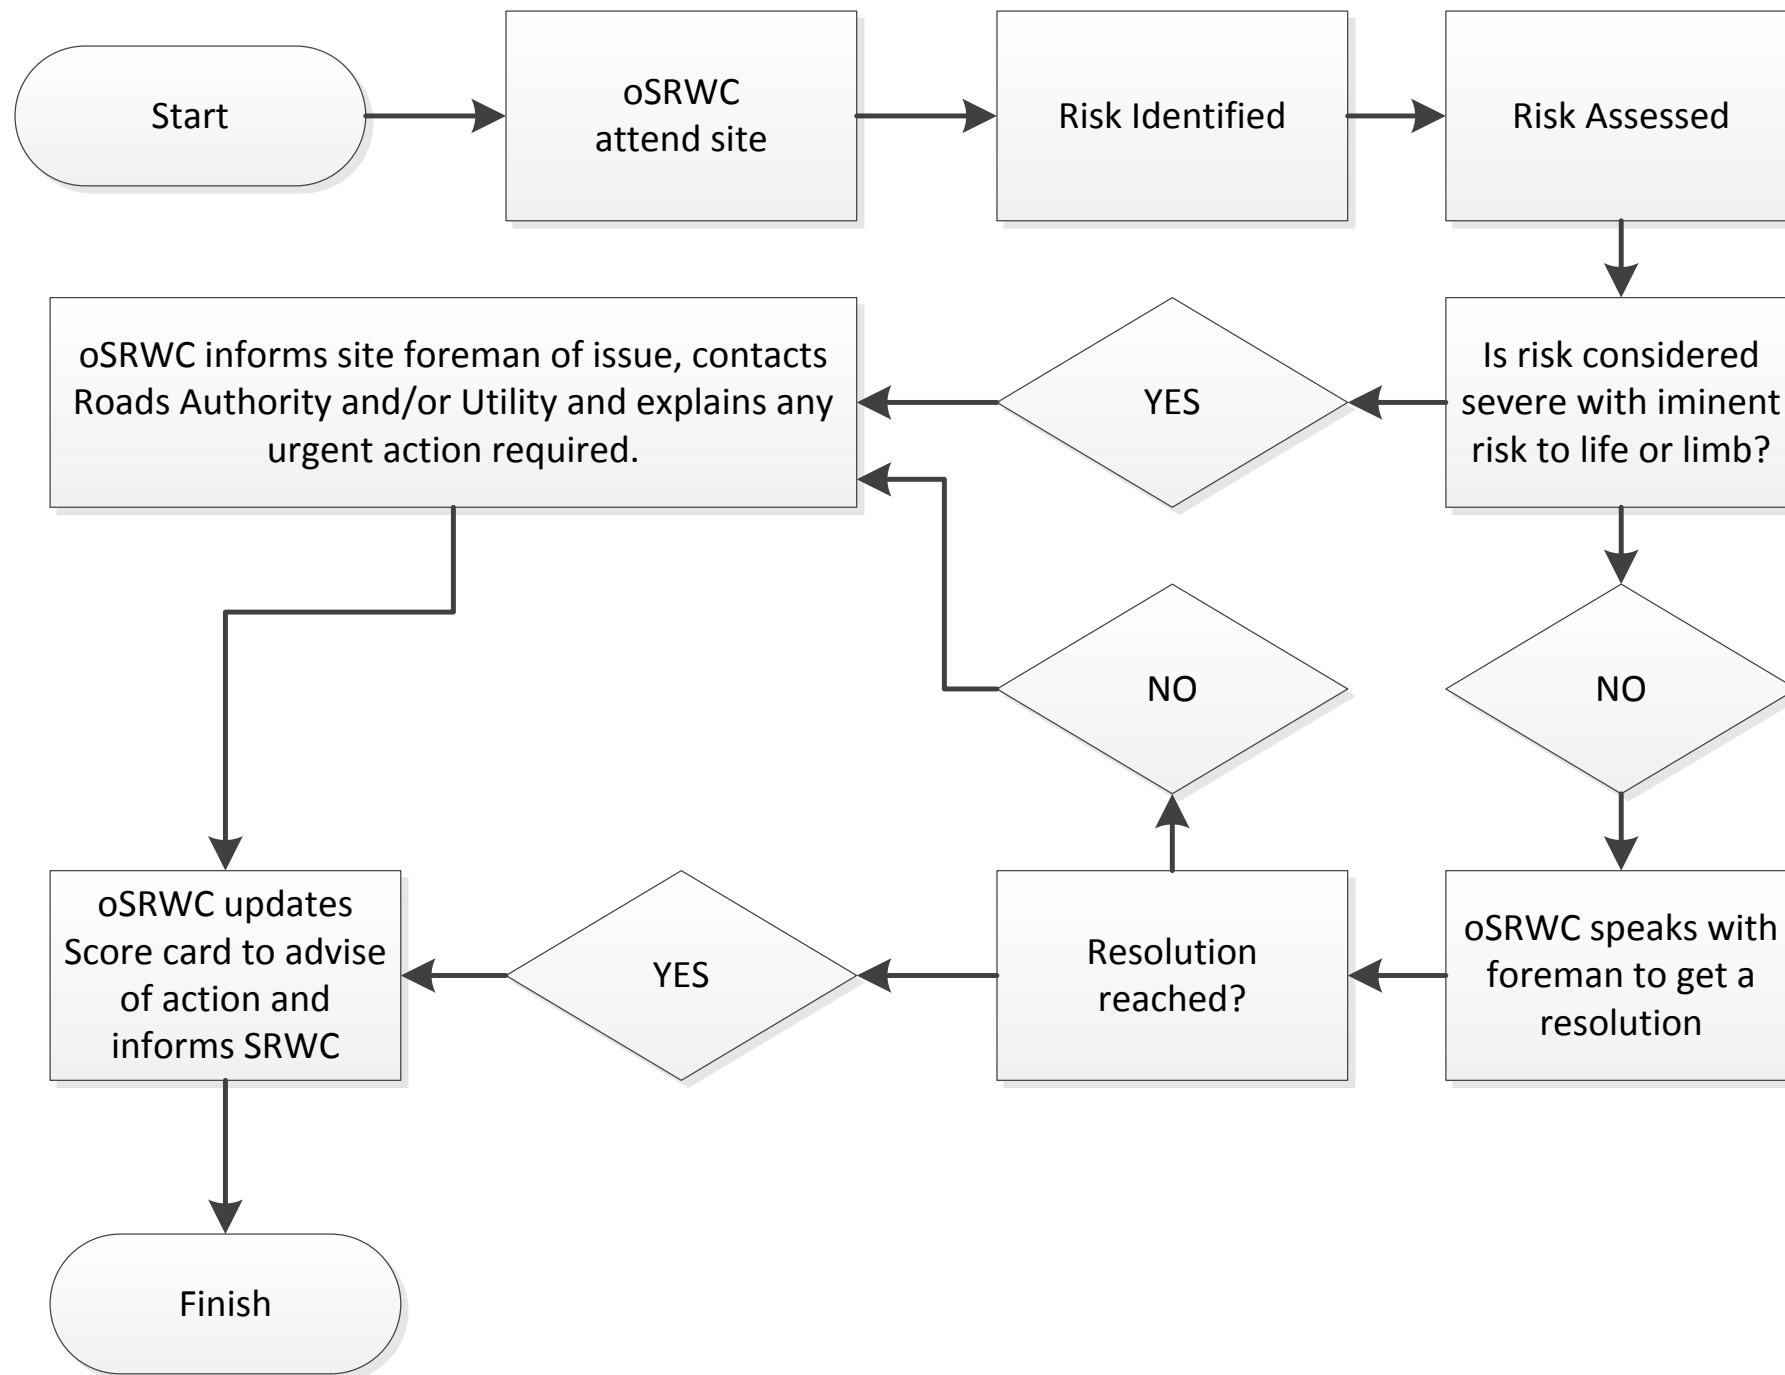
Start

oSRWC attend site

Risk Identified

Risk Assessed

Is risk considered severe with iminent risk to life or limb?

YES

oSRWC informs site foreman of issue, contacts Roads Authority and/or Utility and explains any urgent action required.

NO

NO

oSRWC speaks with foreman to get a resolution

Resolution reached?

YES

oSRWC updates Score card to advise of action and informs SRWC

Finish